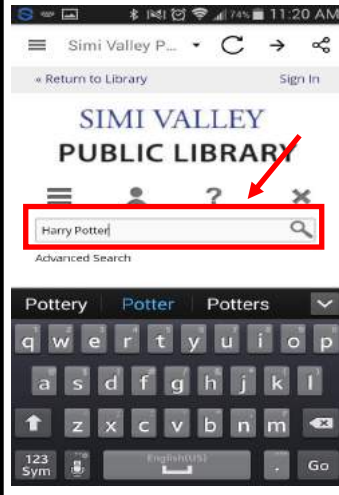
74% 11:20 AM

Simi Valley P...

« Return to Library

Sign In

SIMI VALLEY
PUBLIC LIBRARY

Harry Potter

Advanced Search

Pottery Potter Potters

q w e r t y u i o p
a s d f g h j k l
z x c v b n m
123 Sym English(US) . Go